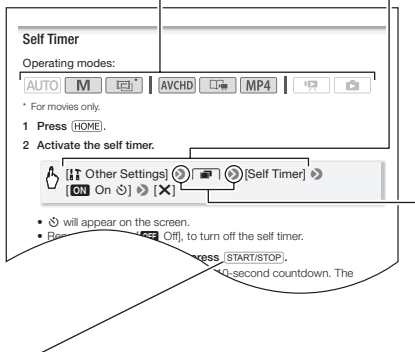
Self Timer

Operating modes:

AUTO M * AVCHD MP4

* For movies only.

1 Press HOME.

2 Activate the self timer.

[ Other Settings] [ ] [Self Timer] [ON On ] [X]

• will appear on the screen.

• Re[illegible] [OFF Off], to turn off the self timer.

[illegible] press START/STOP.

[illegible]0-second countdown. The